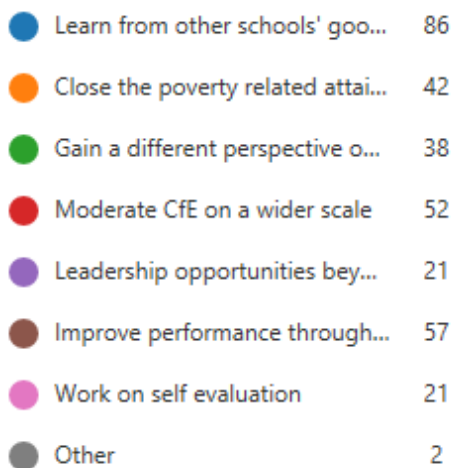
| | |
|---|---|
| Learn from other schools' goo... | 86 |
| Close the poverty related attai... | 42 |
| Gain a different perspective o... | 38 |
| Moderate CfE on a wider scale | 52 |
| Leadership opportunities bey... | 21 |
| Improve performance through... | 57 |
| Work on self evaluation | 21 |
| Other | 2 |